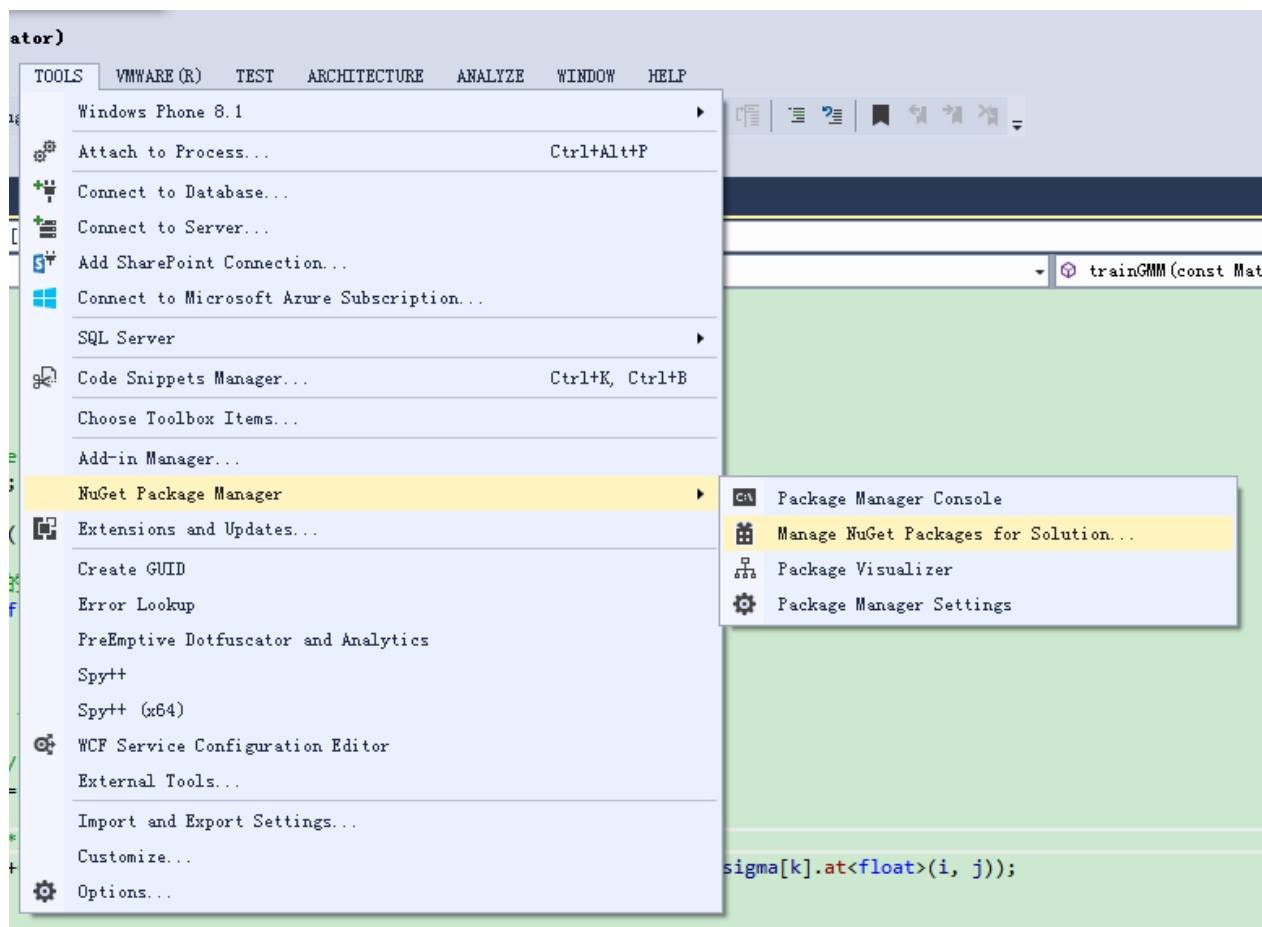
ator)

TOOLS VMWARE(R) TEST ARCHITECTURE ANALYZE WINDOW HELP

Windows Phone 8.1
Attach to Process... Ctrl+Alt+P
Connect to Database...
Connect to Server...
Add SharePoint Connection...
Connect to Microsoft Azure Subscription...
SQL Server
Code Snippets Manager... Ctrl+K, Ctrl+B
Choose Toolbox Items...
Add-in Manager...
NuGet Package Manager
Extensions and Updates...
Create GUID
Error Lookup
PreEmptive Dotfuscator and Analytics
Spy++
Spy++ (x64)
WCF Service Configuration Editor
External Tools...
Import and Export Settings...
Customize...
Options...

Package Manager Console
Manage NuGet Packages for Solution...
Package Visualizer
Package Manager Settings

trainGMM(const Mat

sigma[k].at<float>(i, j));